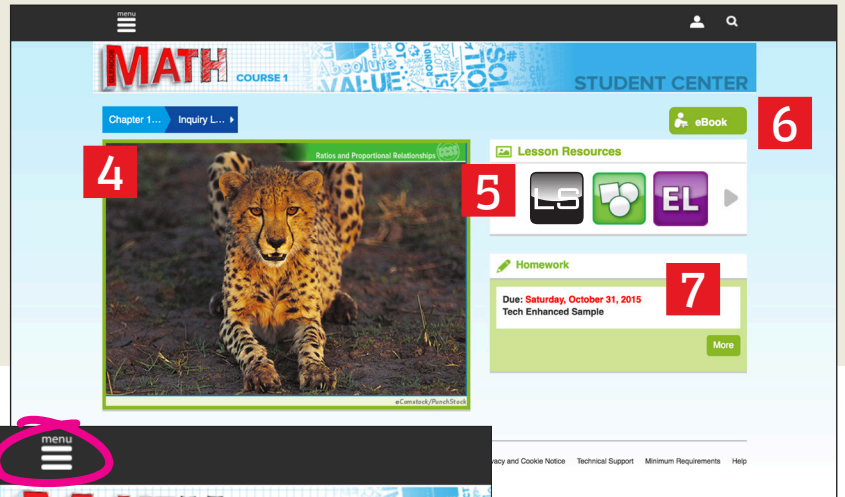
menu

MATH COURSE 1

Absolute VALUE

STUDENT CENTER

Chapter 1... Inquiry L...

eBook

6

4

Ratios and Proportional Relationships

5

Lesson Resources

LS

EL

Homework

7

Due: Saturday, October 31, 2015
Tech Enhanced Sample

More

©Comstock/PunchStock

menu

vacy and Cookie Notice Technical Support Minimum Requirements Help